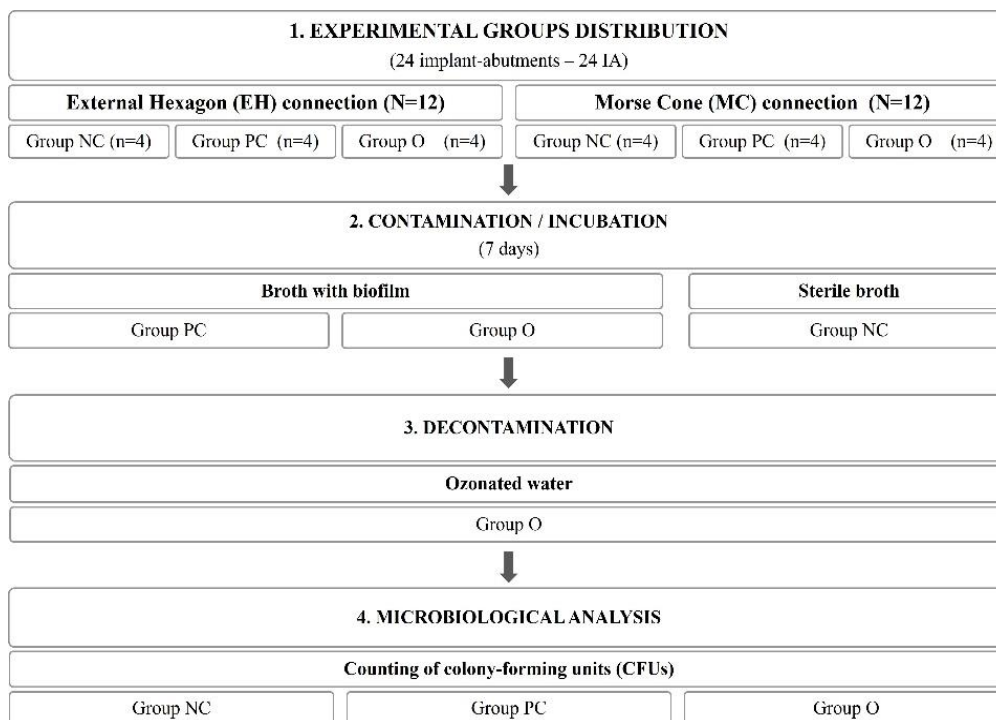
1. EXPERIMENTAL GROUPS DISTRIBUTION
(24 implant-abutments – 24 IA)

External Hexagon (EH) connection (N=12)

Group NC (n=4) Group PC (n=4) Group O (n=4)

Morse Cone (MC) connection (N=12)

Group NC (n=4) Group PC (n=4) Group O (n=4)

2. CONTAMINATION / INCUBATION
(7 days)

Broth with biofilm

Group PC Group O

Sterile broth

Group NC

3. DECONTAMINATION

Ozonated water

Group O

4. MICROBIOLOGICAL ANALYSIS

Counting of colony-forming units (CFUs)

Group NC Group PC Group O